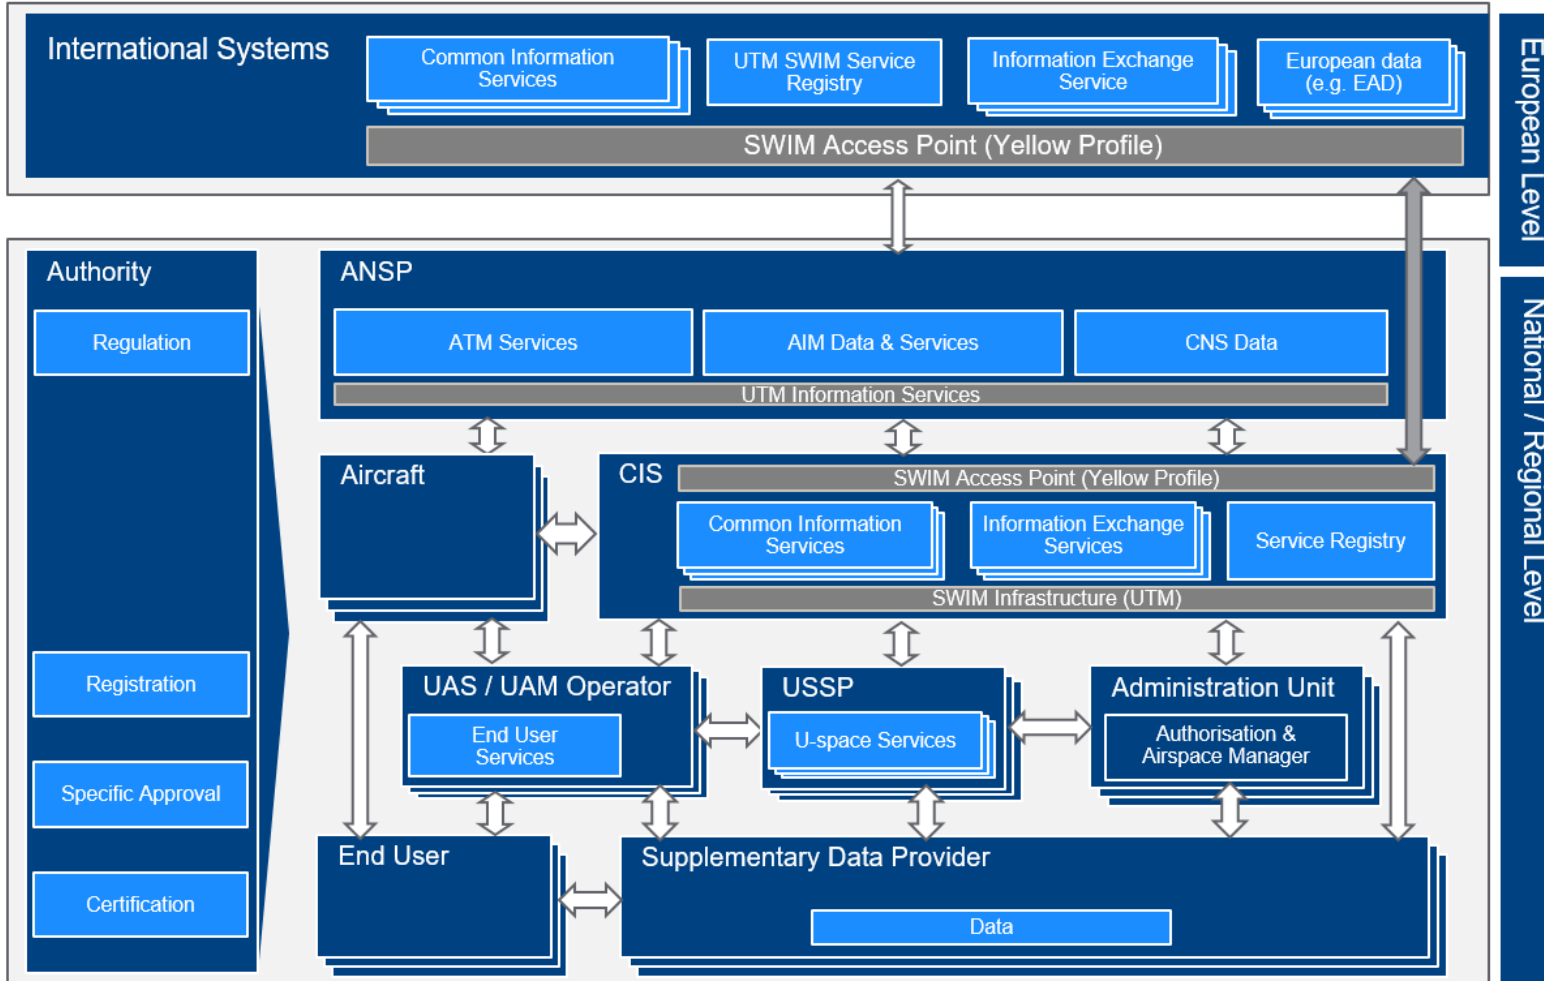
International Systems

Common Information Services

UTM SWIM Service Registry

Information Exchange Service

European data (e.g. EAD)

SWIM Access Point (Yellow Profile)

European Level

Authority

Regulation

Registration

Specific Approval

Certification

ANSP

ATM Services

AIM Data & Services

CNS Data

UTM Information Services

Aircraft

CIS

SWIM Access Point (Yellow Profile)

Common Information Services

Information Exchange Services

Service Registry

SWIM Infrastructure (UTM)

UAS / UAM Operator

End User Services

USSP

U-space Services

Administration Unit

Authorisation & Airspace Manager

End User

Supplementary Data Provider

Data

National / Regional Level